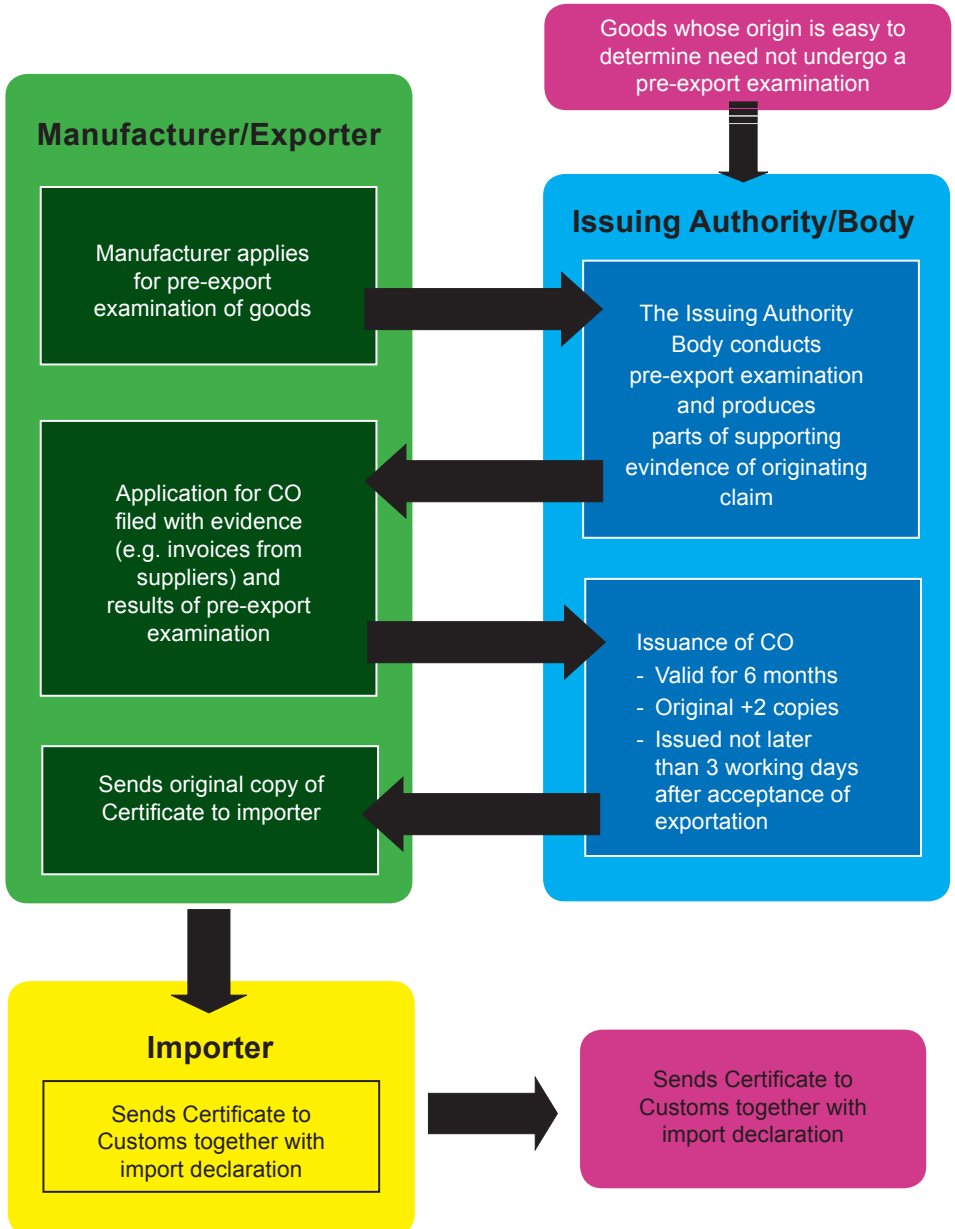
Goods whose origin is easy to determine need not undergo a pre-export examination

Manufacturer/Exporter

Manufacturer applies for pre-export examination of goods

Application for CO filed with evidence (e.g. invoices from suppliers) and results of pre-export examination

Sends original copy of Certificate to importer

Issuing Authority/Body

The Issuing Authority Body conducts pre-export examination and produces parts of supporting evindence of originating claim

Issuance of CO
- Valid for 6 months
- Original +2 copies
- Issued not later than 3 working days after acceptance of exportation

Importer

Sends Certificate to Customs together with import declaration

Sends Certificate to Customs together with import declaration